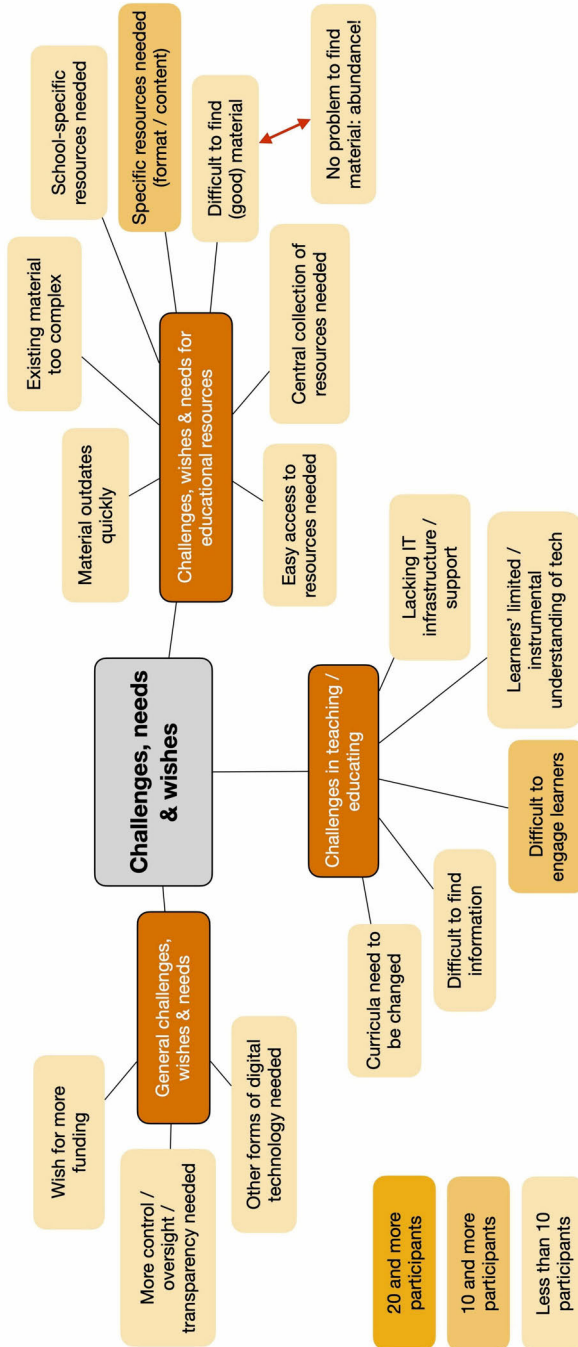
Challenges, needs & wishes

Challenges, wishes & needs for educational resources

Material outdates quickly

Existing material too complex

School-specific resources needed

Specific resources needed (format / content)

Difficult to find (good) material

No problem to find material: abundance!

Central collection of resources needed

Easy access to resources needed

Challenges in teaching / educating

Lacking IT infrastructure / support

Learners' limited / instrumental understanding of tech

Difficult to engage learners

Difficult to find information

Curricula need to be changed

General challenges, wishes & needs

Wish for more funding

More control / oversight / transparency needed

Other forms of digital technology needed

20 and more participants

10 and more participants

Less than 10 participants